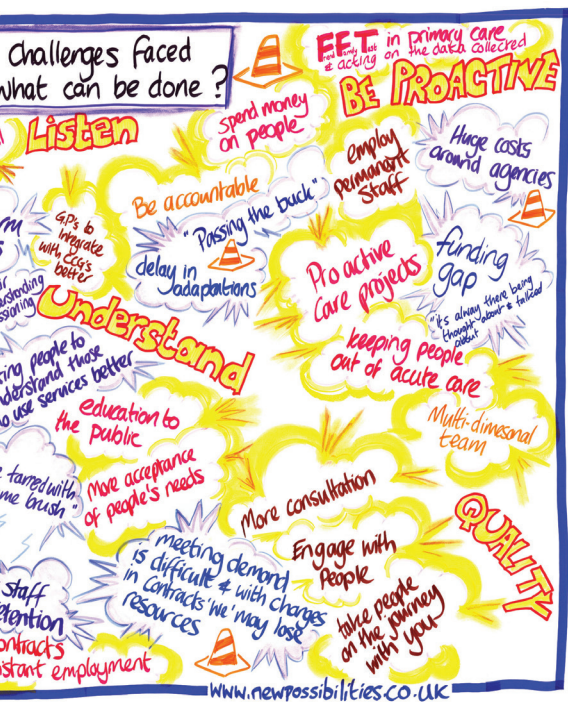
Challenges faced what can be done ?

FFT Friend Family Test in primary care & acting on the data collected

BE PROACTIVE

Listen

Spend money on people

employ permanent staff

Huge costs around agencies

Be accountable

G.P.'s to integrate with CCG's better

"Passing the buck"

delay in adaptations

Pro active care projects

funding gap

"It's always there being thought about & talked about"

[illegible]rm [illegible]s

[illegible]ar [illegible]standing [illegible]ssioning

Understand

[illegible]ting people to understand those who use services better

keeping people out of acute care

education to the public

Multi-dimesonal team

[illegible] tarred with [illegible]me brush"

More acceptance of people's needs

More consultation

QUALITY

meeting demand is difficult & with changes in Contracts 'We' may lose resources

Engage with People

take people on the journey with you

staff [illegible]tention

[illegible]ontracts

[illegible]istant employment

www.newpossibilities.co.uk